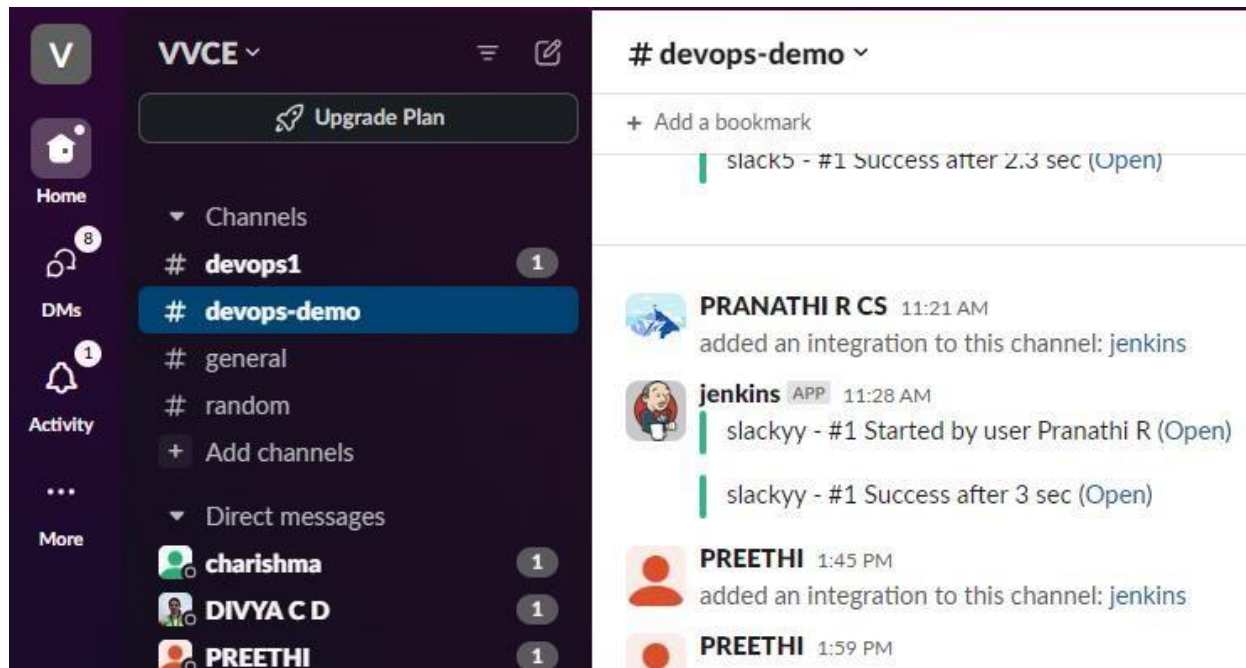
V

Home

8

DMs

1

Activity

...

More

VVCE ˅

Upgrade Plan

Channels

# devops1 1

# devops-demo

# general

# random

+ Add channels

Direct messages

charishma 1

DIVYA C D 1

PREETHI 1

# devops-demo ˅

+ Add a bookmark

slack5 - #1 Success after 2.3 sec (Open)

PRANATHI R CS 11:21 AM

added an integration to this channel: jenkins

jenkins APP 11:28 AM

slackyy - #1 Started by user Pranathi R (Open)

slackyy - #1 Success after 3 sec (Open)

PREETHI 1:45 PM

added an integration to this channel: jenkins

PREETHI 1:59 PM